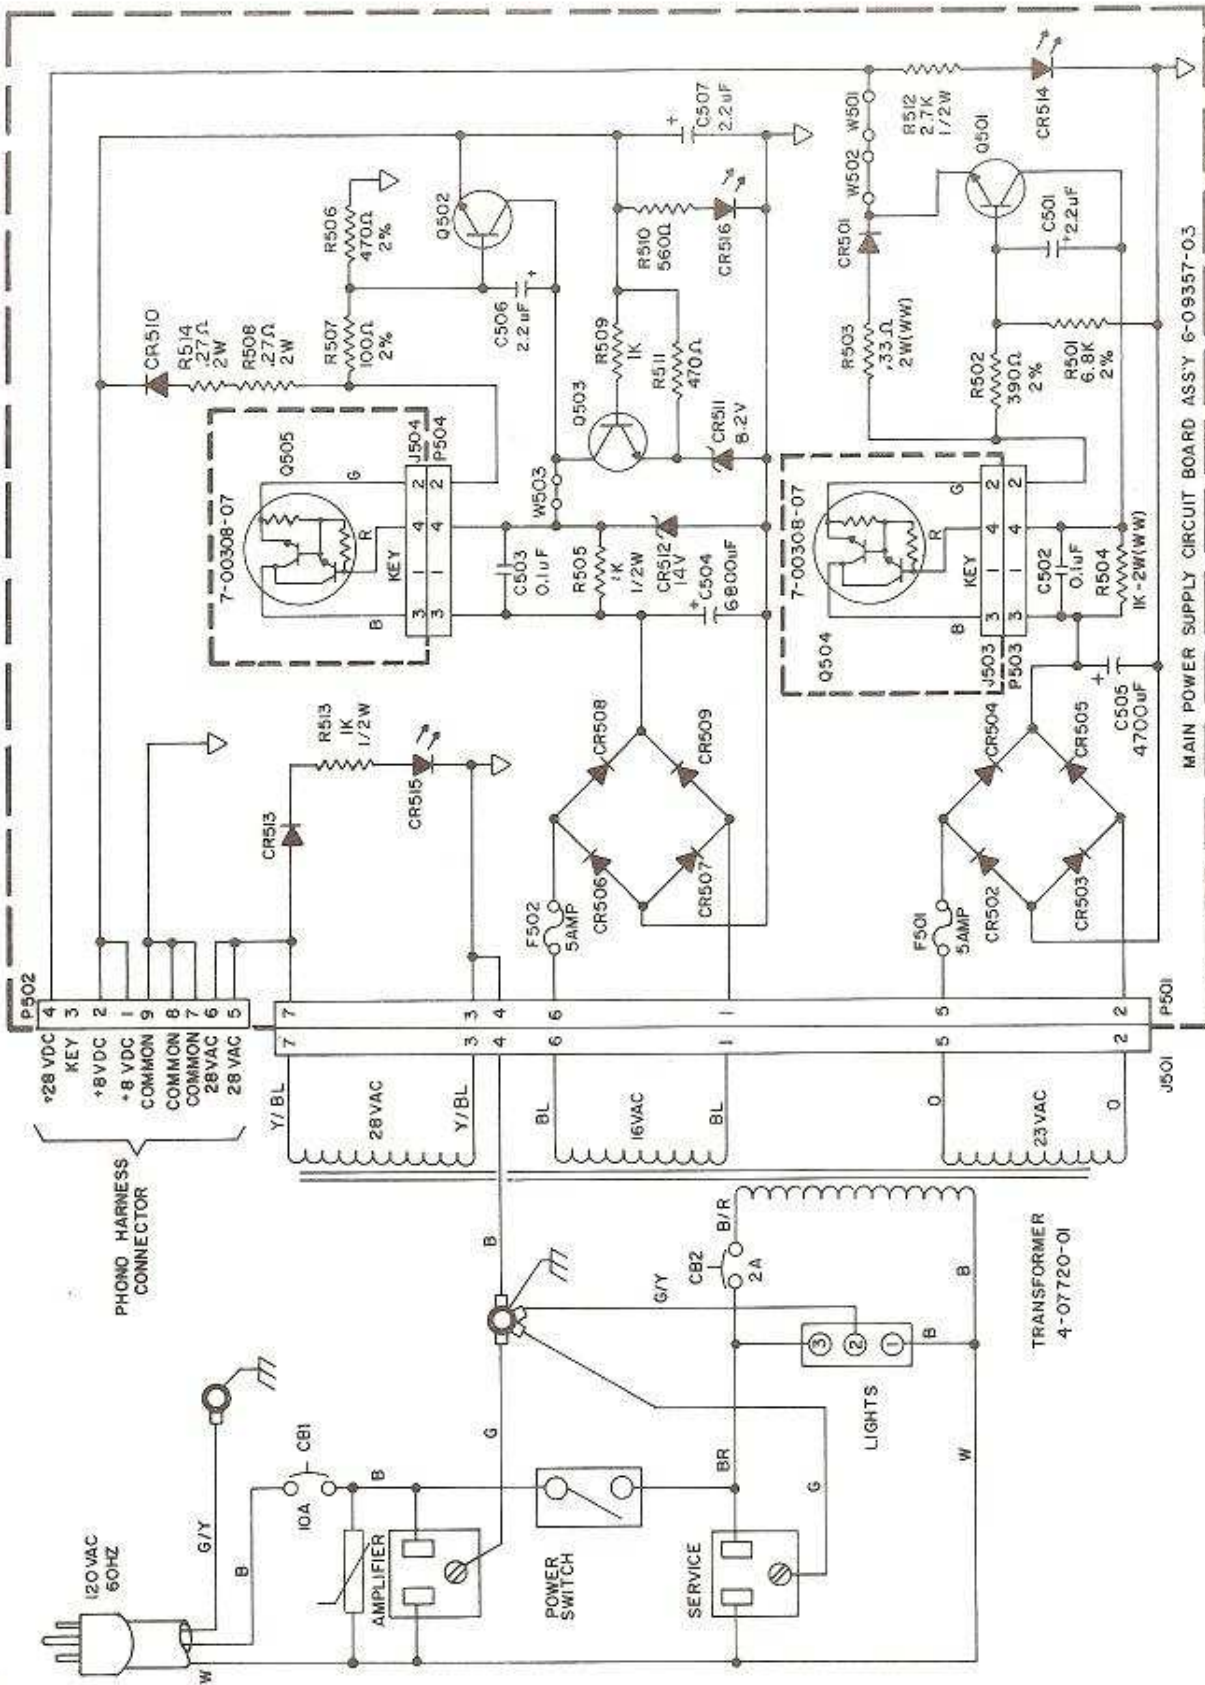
MAIN POWER SUPPLY CIRCUIT BOARD ASS'Y 6-09357-03

C507
2.2uF

R512
2.7K
1/2W

CR514

W501

W502

Q501

CR501

C501
2.2uF

R506
470Ω
2%

Q502

R510
560Ω

CR516

CR510

R514
.27Ω
2W

R508
.27Ω
2W

R507
100Ω
2%

C506
2.2uF

R509
1K

R511
470Ω

R503
.33Ω
2W(WW)

R502
390Ω
2%

R501
6.8K
2%

Q505

7-00308-07

G
R
KEY
B

J504
P504

Q503

CR511
8.2V

W503

C503
0.1uF

R505
1K
1/2W

CR512
14V

C504
6800uF

7-00308-07

G
R
KEY
B

C502
0.1uF

R504
1K-2W(WW)

Q504

J503
P503

C505
4700uF

R513
1K
1/2W

CR515

CR513

CR508

CR509

CR506

CR507

F502
5AMP

CR504

CR505

CR502

CR503

F501
5AMP

P502

4 3 2 1 9 8 7 6 5

+28 VDC
KEY
+8VDC
+8 VDC
COMMON
COMMON
COMMON
28VAC
28 VAC

PHONO HARNESS CONNECTOR

7 3 4 6 1 5 2

P501

J501

Y/BL
28VAC
Y/BL

BL
16VAC
BL

O
23VAC
O

B

B/R
CB2
2A

G/Y

B

TRANSFORMER
4-07720-01

3 2 1

B

LIGHTS

W

G

BR

G

120VAC
60HZ

G/Y

B

W

10A

CB1

B

AMPLIFIER

POWER SWITCH

SERVICE